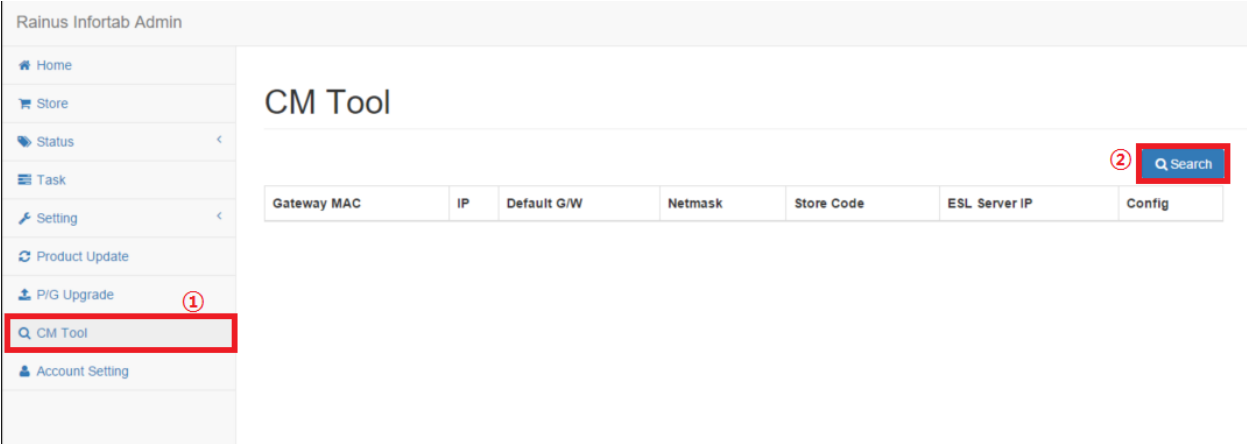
Rainus Infortab Admin

Home
Store
Status
Task
Setting
Product Update
P/G Upgrade
①
CM Tool
Account Setting

CM Tool

②
Search

| Gateway MAC | IP | Default G/W | Netmask | Store Code | ESL Server IP | Config |
|---|---|---|---|---|---|---|